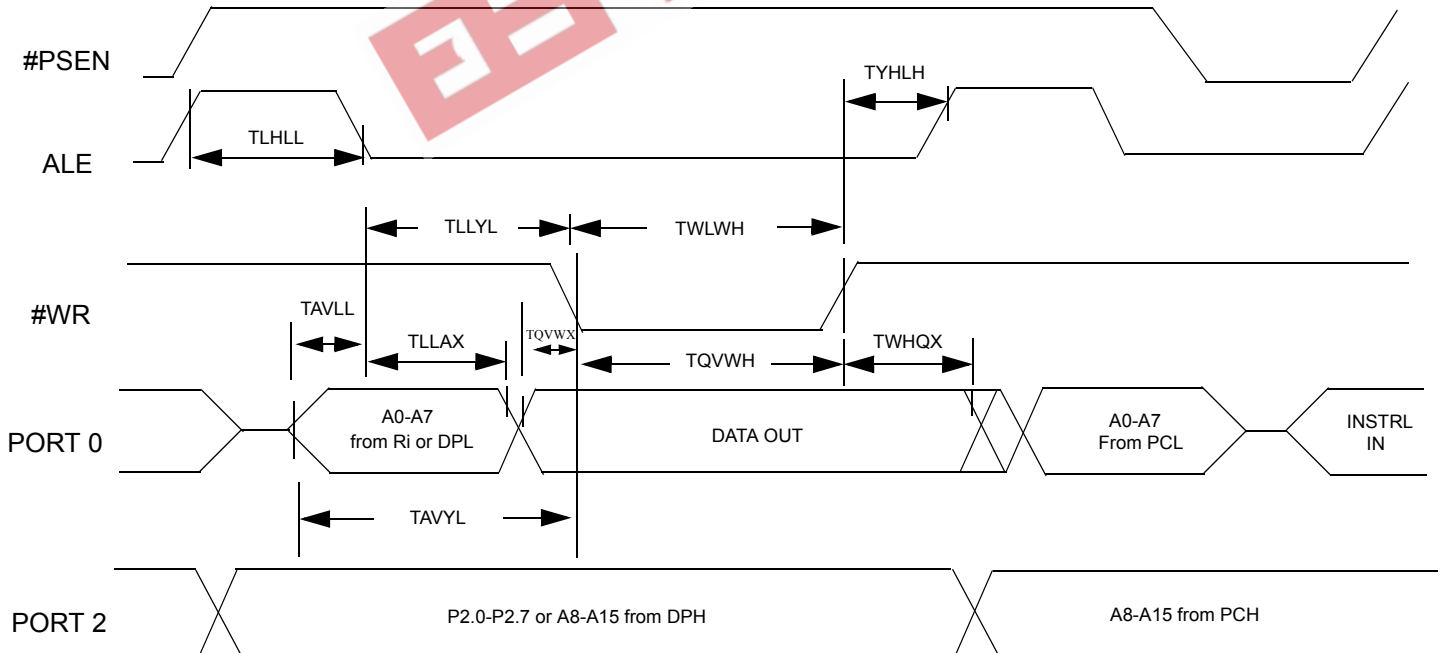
#PSEN

TYHLH

ALE

TLHLL

TLLYL

TWLWH

#WR

TAVLL

TLLAX

TQVWX

TQVWH

TWHQX

PORT 0

A0-A7 from Ri or DPL

DATA OUT

A0-A7 From PCL

INSTRL IN

TAVYL

PORT 2

P2.0-P2.7 or A8-A15 from DPH

A8-A15 from PCH